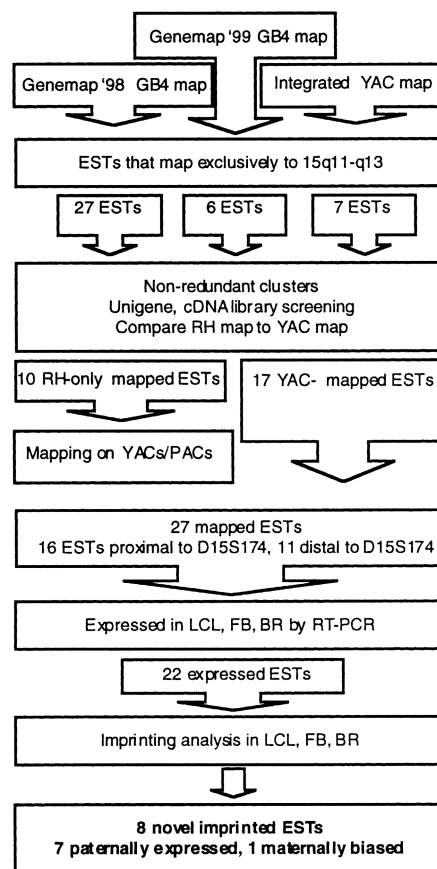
Genemap '99 GB4 map

Genemap '98 GB4 map

Integrated YAC map

ESTs that map exclusively to 15q11-q13

27 ESTs

6 ESTs

7 ESTs

Non-redundant clusters
Unigene, cDNA library screening
Compare RH map to YAC map

10 RH-only mapped ESTs

17 YAC- mapped ESTs

Mapping on YACs/PACs

27 mapped ESTs
16 ESTs proximal to D15S174, 11 distal to D15S174

Expressed in LCL, FB, BR by RT-PCR

22 expressed ESTs

Imprinting analysis in LCL, FB, BR

8 novel imprinted ESTs
7 paternally expressed, 1 maternally biased